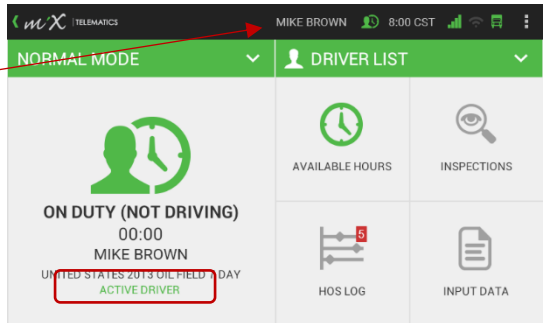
MiX | TELEMATICS

MIKE BROWN 8:00 CST

NORMAL MODE

DRIVER LIST

ON DUTY (NOT DRIVING)

00:00

MIKE BROWN

UNITED STATES 2013 OIL FIELD 7 DAY

ACTIVE DRIVER

AVAILABLE HOURS

INSPECTIONS

5

HOS LOG

INPUT DATA